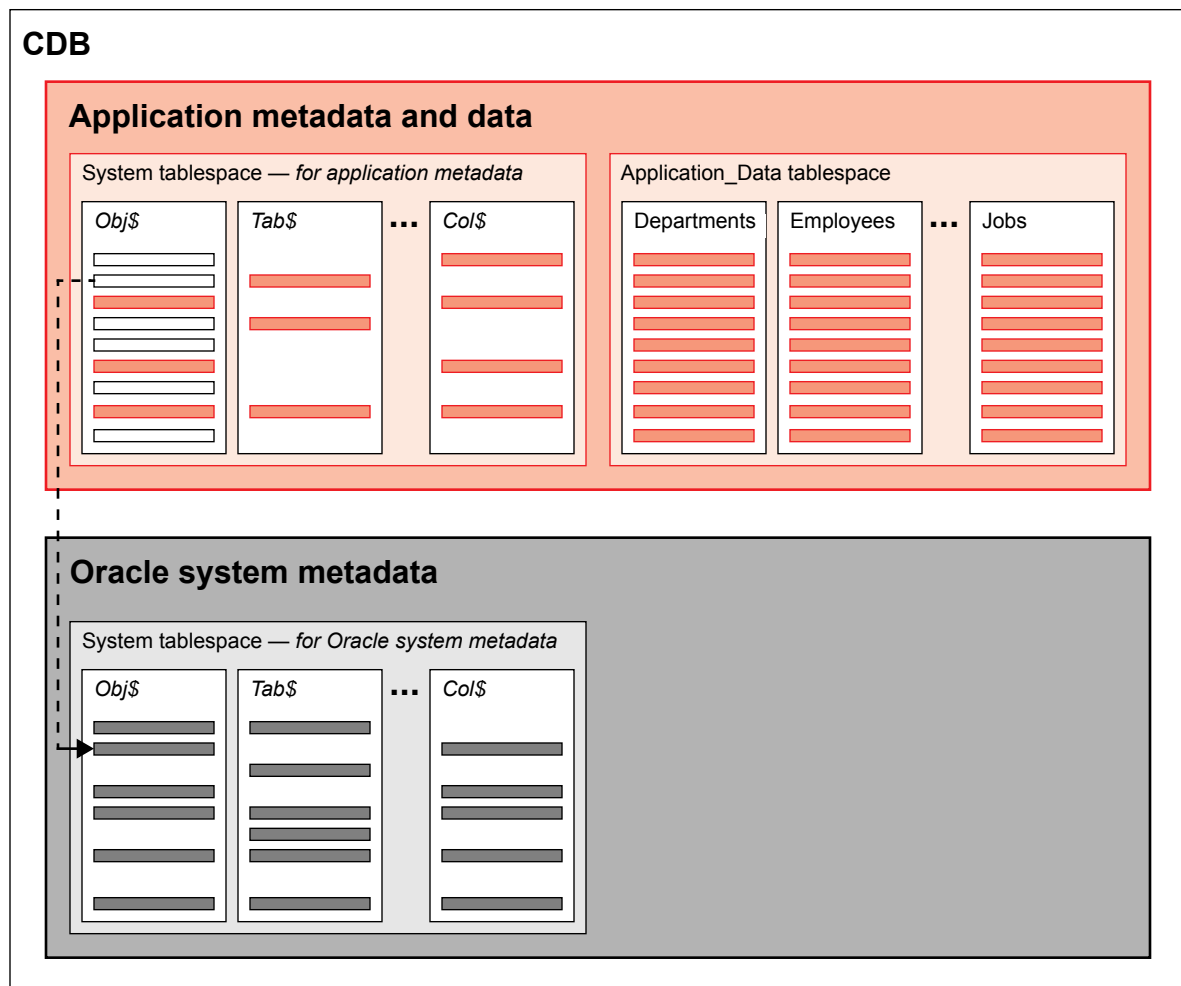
CDB

Application metadata and data

System tablespace — *for application metadata*

*Obj$*

*Tab$*

...

*Col$*

Application_Data tablespace

Departments

Employees

...

Jobs

Oracle system metadata

System tablespace — *for Oracle system metadata*

*Obj$*

*Tab$*

...

*Col$*